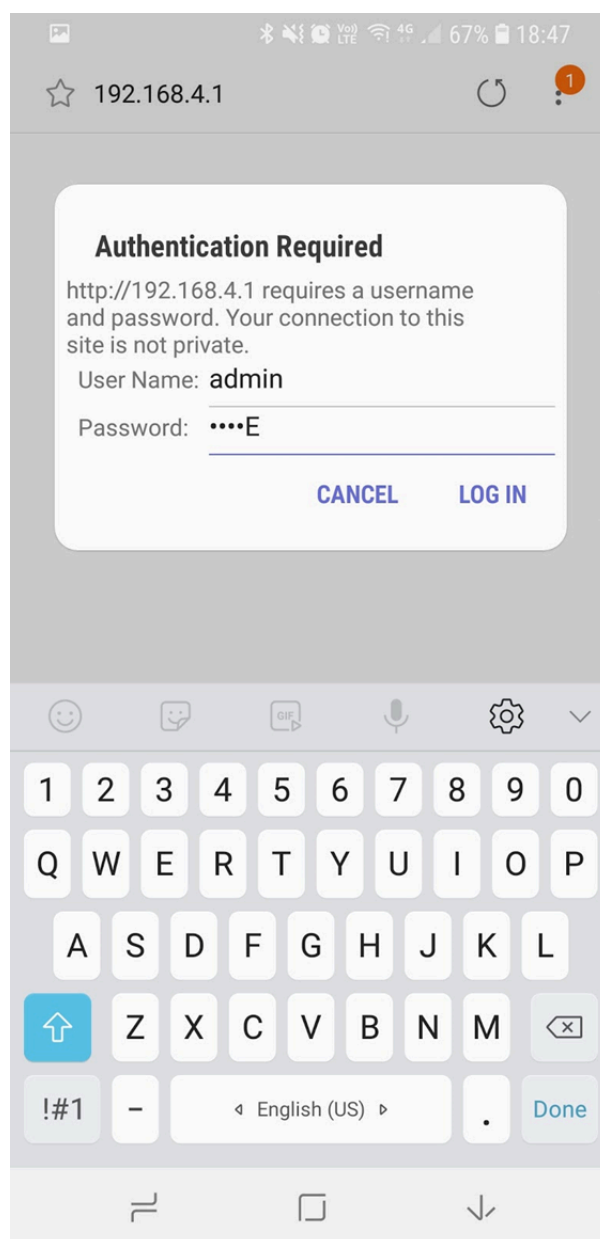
Vo) LTE 4G 67% 18:47

192.168.4.1

1

Authentication Required

http://192.168.4.1 requires a username and password. Your connection to this site is not private.

User Name: admin

Password: ••••E

CANCEL LOG IN

GIF

1 2 3 4 5 6 7 8 9 0

Q W E R T Y U I O P

A S D F G H J K L

Z X C V B N M

!#1 – English (US) . Done